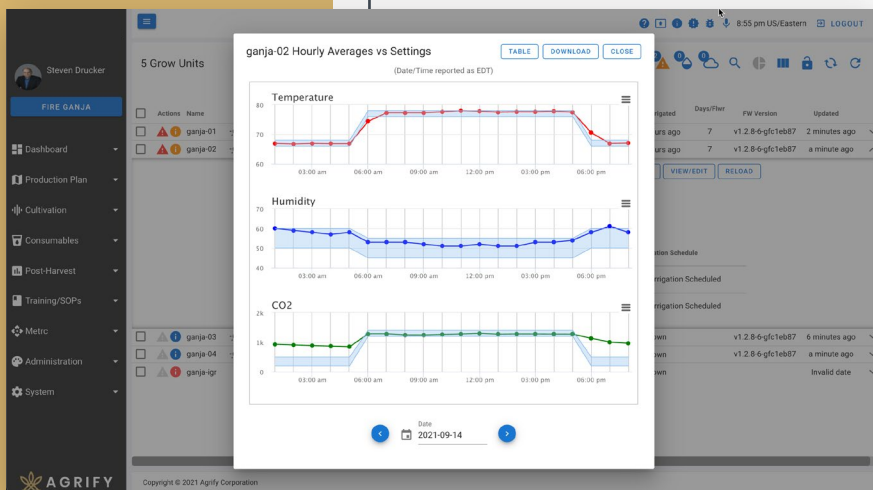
8:55 pm US/Eastern LOGOUT

Steven Drucker

FIRE GANJA

Dashboard

Production Plan

Cultivation

Consumables

Post-Harvest

Training/SOPs

Metrc

Administration

System

AGRIFY

5 Grow Units

Actions Name

ganja-01

ganja-02

ganja-03

ganja-04

ganja-igr

rrigated

Days/Flwr

FW Version

Updated

urs ago 7 v1.2.8-6-gfc1eb87 2 minutes ago

urs ago 7 v1.2.8-6-gfc1eb87 a minute ago

VIEW/EDIT RELOAD

ation Schedule

rrigation Scheduled

rrigation Scheduled

own v1.2.8-6-gfc1eb87 6 minutes ago

own v1.2.8-6-gfc1eb87 a minute ago

own Invalid date

ganja-02 Hourly Averages vs Settings

TABLE DOWNLOAD CLOSE

(Date/Time reported as EDT)

Temperature

80

70

60

03:00 am 06:00 am 09:00 am 12:00 pm 03:00 pm 06:00 pm

Humidity

70

60

50

40

03:00 am 06:00 am 09:00 am 12:00 pm 03:00 pm 06:00 pm

CO2

2k

1k

0

03:00 am 06:00 am 09:00 am 12:00 pm 03:00 pm 06:00 pm

Date
2021-09-14

Copyright © 2021 Agrify Corporation